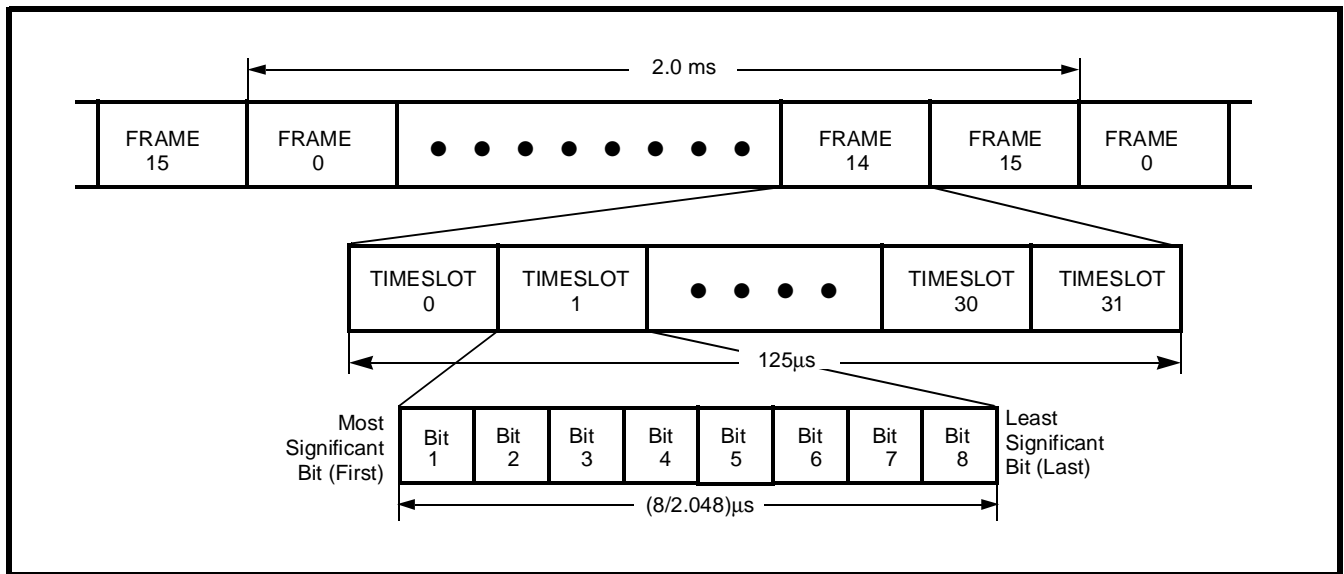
2.0 ms

FRAME 15

FRAME 0

FRAME 14

FRAME 15

FRAME 0

TIMESLOT 0

TIMESLOT 1

TIMESLOT 30

TIMESLOT 31

125µs

Most Significant Bit (First)

Bit 1

Bit 2

Bit 3

Bit 4

Bit 5

Bit 6

Bit 7

Bit 8

Least Significant Bit (Last)

(8/2.048)µs